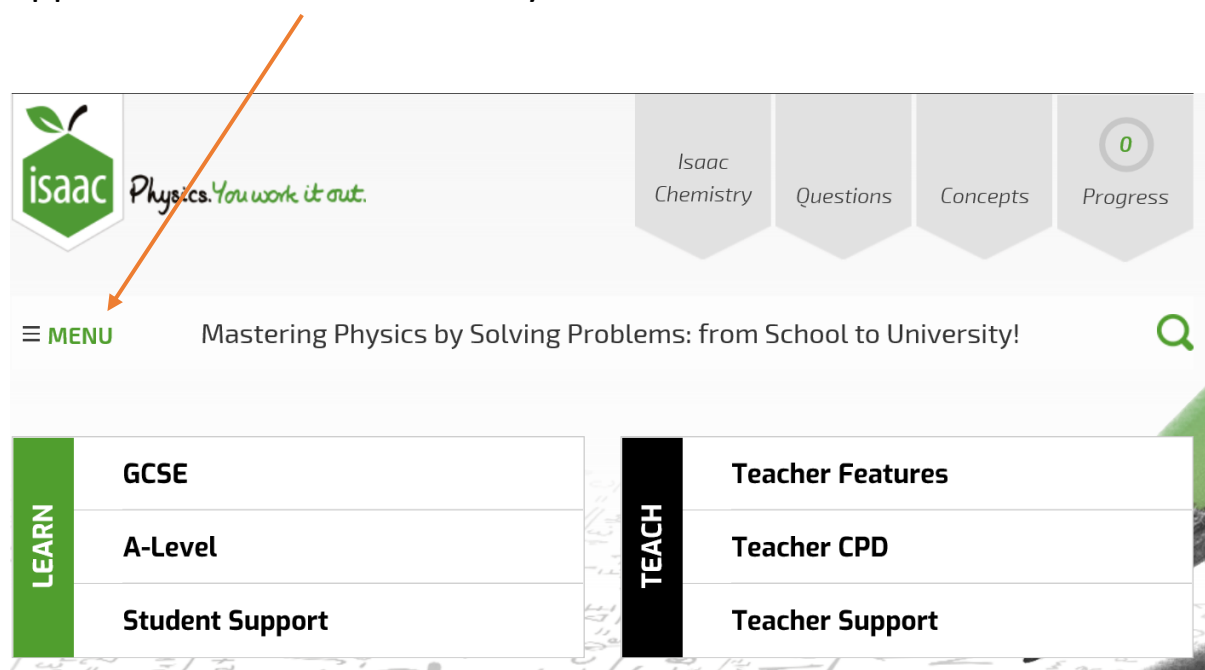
isaac

Physics. You work it out.

Isaac Chemistry

Questions

Concepts

0

Progress

≡ MENU

Mastering Physics by Solving Problems: from School to University!

LEARN

GCSE

A-Level

Student Support

TEACH

Teacher Features

Teacher CPD

Teacher Support